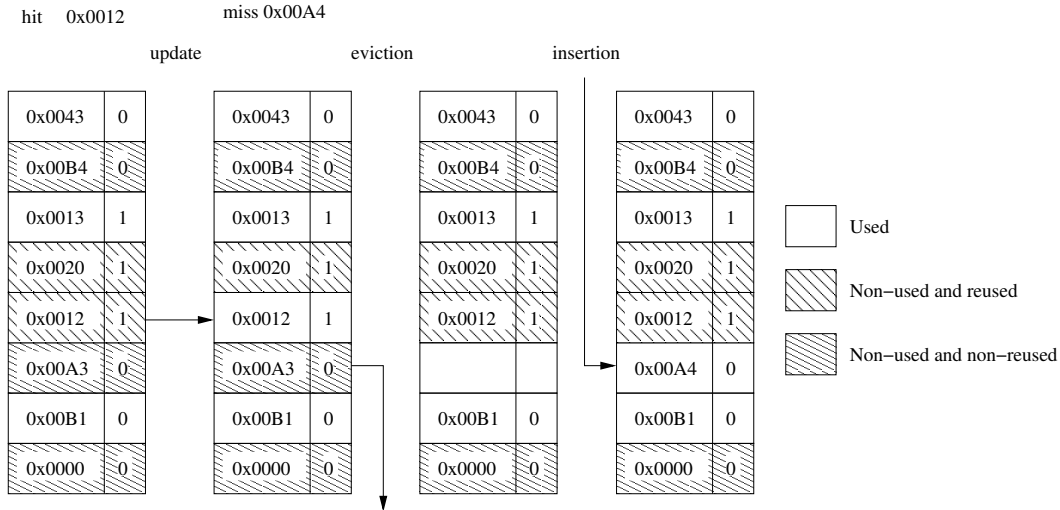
hit 0x0012

miss 0x00A4

update

eviction

insertion

| 0x0043 | 0 |
|---|---|
| 0x00B4 | 0 |
| 0x0013 | 1 |
| 0x0020 | 1 |
| 0x0012 | 1 |
| 0x00A3 | 0 |
| 0x00B1 | 0 |
| 0x0000 | 0 |

| 0x0043 | 0 |
|---|---|
| 0x00B4 | 0 |
| 0x0013 | 1 |
| 0x0020 | 1 |
| 0x0012 | 1 |
| 0x00A3 | 0 |
| 0x00B1 | 0 |
| 0x0000 | 0 |

| 0x0043 | 0 |
|---|---|
| 0x00B4 | 0 |
| 0x0013 | 1 |
| 0x0020 | 1 |
| 0x0012 | 1 |
| | |
| 0x00B1 | 0 |
| 0x0000 | 0 |

| 0x0043 | 0 |
|---|---|
| 0x00B4 | 0 |
| 0x0013 | 1 |
| 0x0020 | 1 |
| 0x0012 | 1 |
| 0x00A4 | 0 |
| 0x00B1 | 0 |
| 0x0000 | 0 |

Used

Non−used and reused

Non−used and non−reused